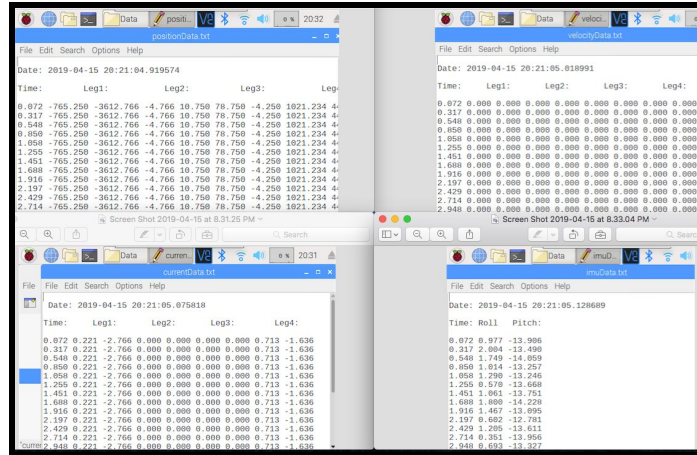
Data positi... V2 0 % 20:32
positionData.txt
File Edit Search Options Help

Date: 2019-04-15 20:21:04.919574

Time: Leg1: Leg2: Leg3: Leg

0.072 -765.250 -3612.766 -4.766 10.750 78.750 -4.250 1021.234 4
0.317 -765.250 -3612.766 -4.766 10.750 78.750 -4.250 1021.234 4
0.548 -765.250 -3612.766 -4.766 10.750 78.750 -4.250 1021.234 4
0.850 -765.250 -3612.766 -4.766 10.750 78.750 -4.250 1021.234 4
1.050 -765.250 -3612.766 -4.766 10.750 78.750 -4.250 1021.234 4
1.255 -765.250 -3612.766 -4.766 10.750 78.750 -4.250 1021.234 4
1.451 -765.250 -3612.766 -4.766 10.750 78.750 -4.250 1021.234 4
1.688 -765.250 -3612.766 -4.766 10.750 78.750 -4.250 1021.234 4
1.916 -765.250 -3612.766 -4.766 10.750 78.750 -4.250 1021.234 4
2.197 -765.250 -3612.766 -4.766 10.750 78.750 -4.250 1021.234 4
2.429 -765.250 -3612.766 -4.766 10.750 78.750 -4.250 1021.234 4
2.714 -765.250 -3612.766 -4.766 10.750 78.750 -4.250 1021.234 4

Data veloci... V2
velocityData.txt
File Edit Search Options Help

Date: 2019-04-15 20:21:05.018991

Time: Leg1: Leg2: Leg3: Leg4:

0.072 0.000 0.000 0.000 0.000 0.000 0.000 0.000 0.000
0.317 0.000 0.000 0.000 0.000 0.000 0.000 0.000 0.000
0.548 0.000 0.000 0.000 0.000 0.000 0.000 0.000 0.000
0.850 0.000 0.000 0.000 0.000 0.000 0.000 0.000 0.000
1.050 0.000 0.000 0.000 0.000 0.000 0.000 0.000 0.000
1.255 0.000 0.000 0.000 0.000 0.000 0.000 0.000 0.000
1.451 0.000 0.000 0.000 0.000 0.000 0.000 0.000 0.000
1.688 0.000 0.000 0.000 0.000 0.000 0.000 0.000 0.000
1.916 0.000 0.000 0.000 0.000 0.000 0.000 0.000 0.000
2.197 0.000 0.000 0.000 0.000 0.000 0.000 0.000 0.000
2.429 0.000 0.000 0.000 0.000 0.000 0.000 0.000 0.000
2.714 0.000 0.000 0.000 0.000 0.000 0.000 0.000 0.000
2.948 0.000 0.000 0.000 0.000 0.000 0.000 0.000 0.000

Screen Shot 2019-04-15 at 8.31.26 PM
Search

Screen Shot 2019-04-15 at 8.33.04 PM
Search

Data curren... V2 0 % 20:31
currentData.txt
File Edit Search Options Help

Date: 2019-04-15 20:21:05.075818

Time: Leg1: Leg2: Leg3: Leg4:

0.072 0.221 -2.766 0.000 0.000 0.000 0.000 0.713 -1.636
0.317 0.221 -2.766 0.000 0.000 0.000 0.000 0.713 -1.636
0.548 0.221 -2.766 0.000 0.000 0.000 0.000 0.713 -1.636
0.850 0.221 -2.766 0.000 0.000 0.000 0.000 0.713 -1.636
1.050 0.221 -2.766 0.000 0.000 0.000 0.000 0.713 -1.636
1.255 0.221 -2.766 0.000 0.000 0.000 0.000 0.713 -1.636
1.451 0.221 -2.766 0.000 0.000 0.000 0.000 0.713 -1.636
1.688 0.221 -2.766 0.000 0.000 0.000 0.000 0.713 -1.636
1.916 0.221 -2.766 0.000 0.000 0.000 0.000 0.713 -1.636
2.197 0.221 -2.766 0.000 0.000 0.000 0.000 0.713 -1.636
2.429 0.221 -2.766 0.000 0.000 0.000 0.000 0.713 -1.636
2.714 0.221 -2.766 0.000 0.000 0.000 0.000 0.713 -1.636
2.948 0.221 -2.766 0.000 0.000 0.000 0.000 0.713 -1.636
curre

Data imuD...
imuData.txt
File Edit Search Options Help

Date: 2019-04-15 20:21:05.128689

Time: Roll Pitch:

0.072 0.977 -13.906
0.317 2.004 -13.490
0.548 1.749 -14.059
0.850 1.014 -13.257
1.050 1.290 -13.246
1.255 0.570 -13.660
1.451 1.061 -13.751
1.688 1.800 -14.220
1.916 1.467 -13.095
2.197 0.602 -12.781
2.429 1.205 -13.611
2.714 0.351 -13.956
2.948 0.693 -13.327